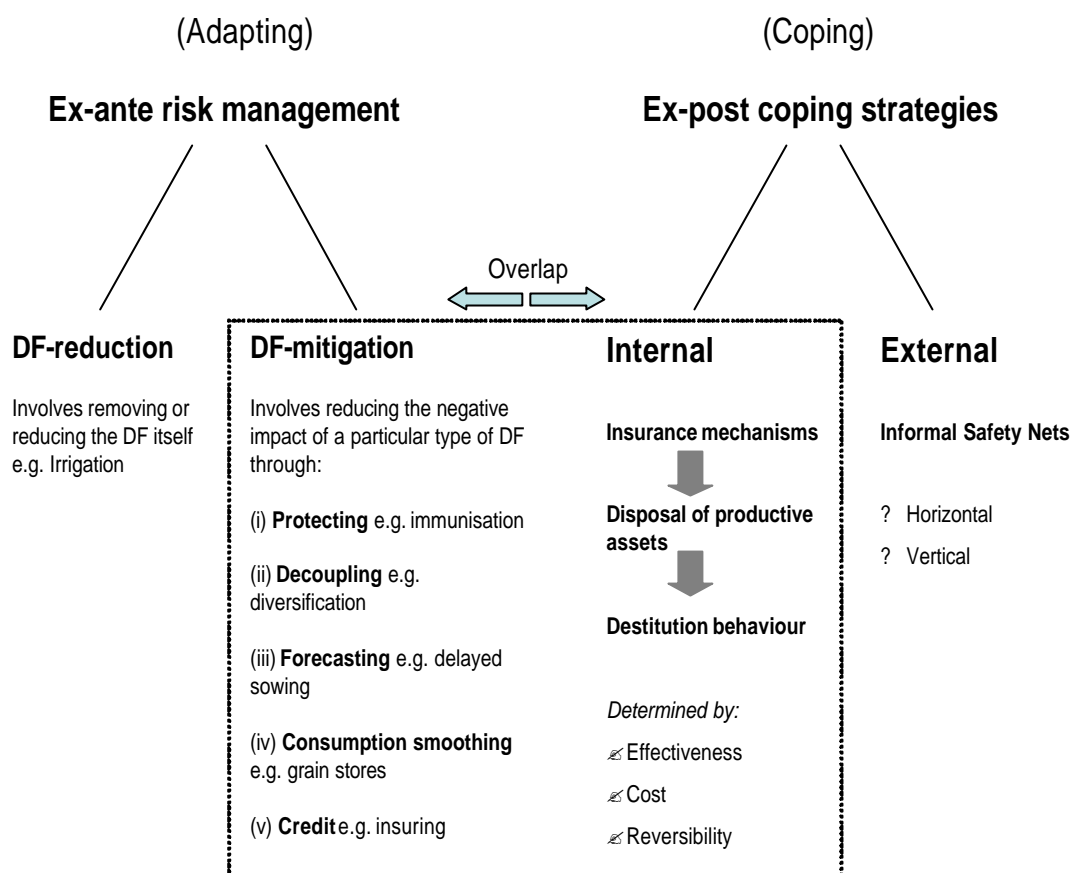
(Adapting)

Ex-ante risk management

(Coping)

Ex-post coping strategies

Overlap

DF-reduction

Involves removing or reducing the DF itself e.g. Irrigation

DF-mitigation

Involves reducing the negative impact of a particular type of DF through:

(i) **Protecting** e.g. immunisation

(ii) **Decoupling** e.g. diversification

(iii) **Forecasting** e.g. delayed sowing

(iv) **Consumption smoothing** e.g. grain stores

(v) **Credit** e.g. insuring

Internal

**Insurance mechanisms**

**Disposal of productive assets**

**Destitution behaviour**

*Determined by:*

✍ Effectiveness

✍ Cost

✍ Reversibility

External

**Informal Safety Nets**

? Horizontal

? Vertical